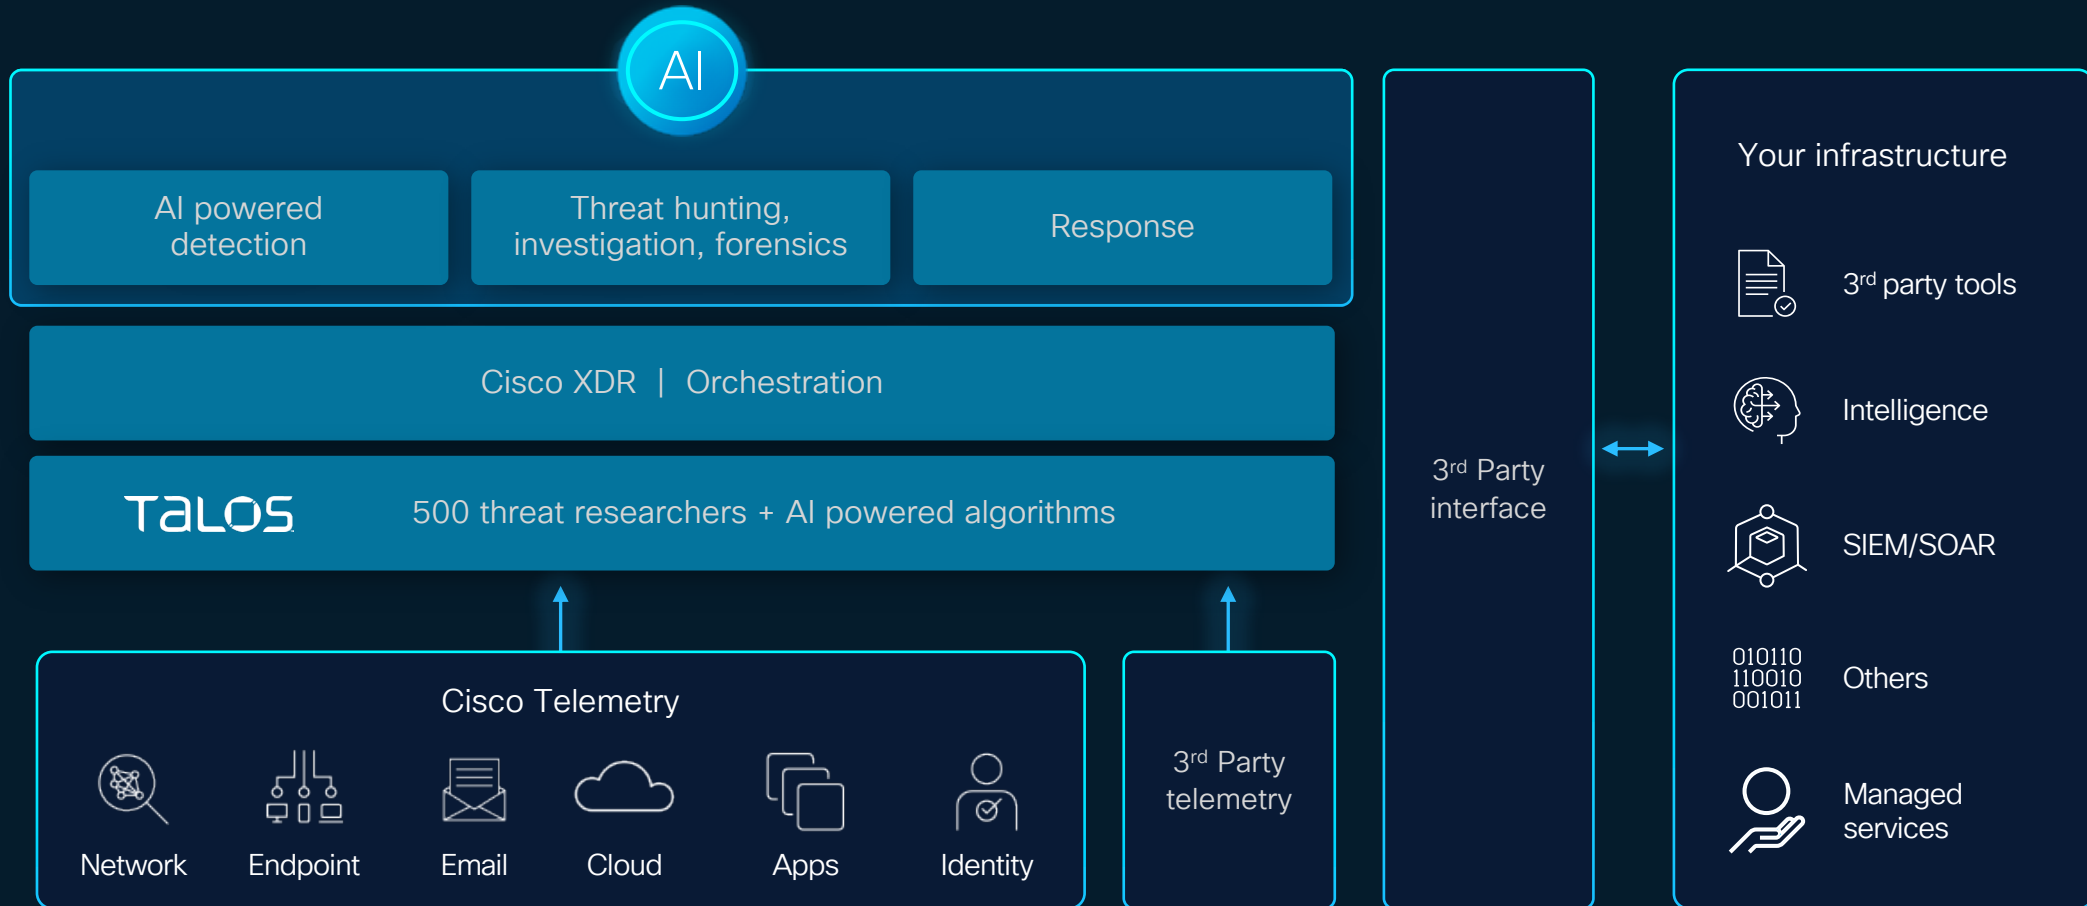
AI

AI powered detection

Threat hunting, investigation, forensics

Response

Cisco XDR | Orchestration

TALOS

500 threat researchers + AI powered algorithms

Cisco Telemetry

Network

Endpoint

Email

Cloud

Apps

Identity

3$^{rd}$ Party telemetry

3$^{rd}$ Party interface

Your infrastructure

3$^{rd}$ party tools

Intelligence

SIEM/SOAR

010110
110010
001011

Others

Managed services